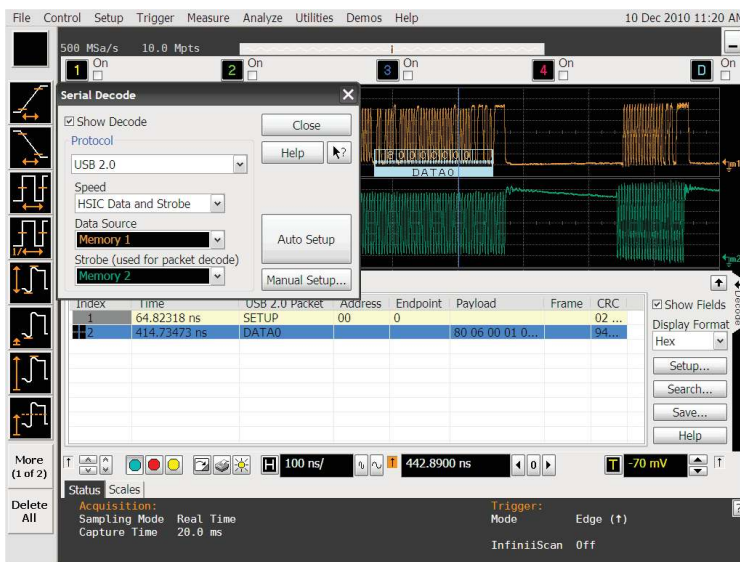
File Control Setup Trigger Measure Analyze Utilities Demos Help 10 Dec 2010 11:20 AM

500 MSa/s 10.0 Mpts

1 On 2 On 3 On 4 On D On

Serial Decode

Show Decode

Protocol

USB 2.0

Speed

HSIC Data and Strobe

Data Source

Memory 1

Strobe (used for packet decode)

Memory 2

Close

Help

Auto Setup

Manual Setup...

DATA0

| Index | Time | USB 2.0 Packet | Address | Endpoint | Payload | Frame | CRC |
|---|---|---|---|---|---|---|---|
| 1 | 64.82318 ns | SETUP | 00 | 0 | | | 02 ... |
| 2 | 414.73473 ns | DATA0 | | | 80 06 00 01 0... | | 94... |

Show Fields

Display Format

Hex

Setup...

Search...

Save...

Help

Decode

More (1 of 2)

Delete All

100 ns/ 442.8900 ns 0 -70 mV

Status Scales

Acquisition:
Sampling Mode Real Time
Capture Time 20.0 ms

Trigger:
Mode Edge (↑)

InfiniiScan Off